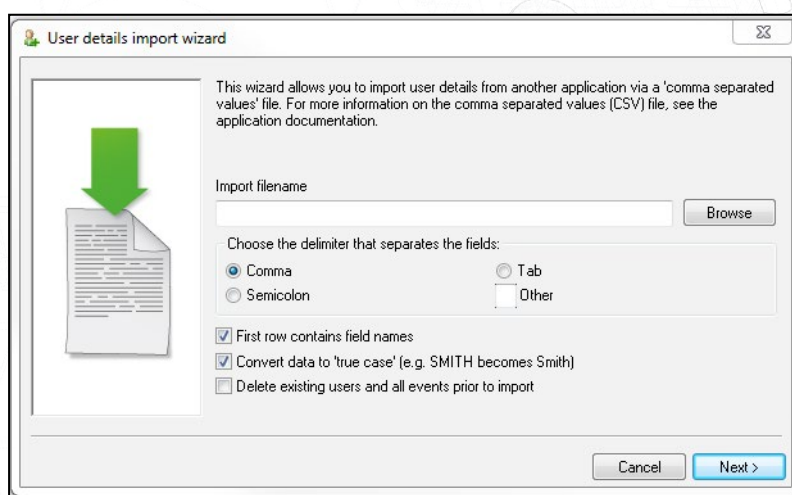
User details import wizard

This wizard allows you to import user details from another application via a 'comma separated values' file. For more information on the comma separated values (CSV) file, see the application documentation.

Import filename

Browse

Choose the delimiter that separates the fields:

Comma

Tab

Semicolon

Other

First row contains field names

Convert data to 'true case' (e.g. SMITH becomes Smith)

Delete existing users and all events prior to import

Cancel

Next >